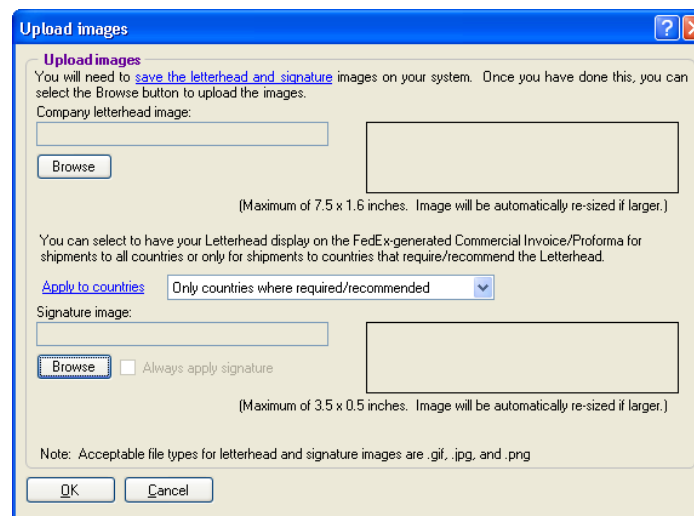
Upload images

Upload images

You will need to save the letterhead and signature images on your system. Once you have done this, you can select the Browse button to upload the images.

Company letterhead image:

Browse

(Maximum of 7.5 x 1.6 inches. Image will be automatically re-sized if larger.)

You can select to have your Letterhead display on the FedEx-generated Commercial Invoice/Proforma for shipments to all countries or only for shipments to countries that require/recommend the Letterhead.

Apply to countries | Only countries where required/recommended

Signature image:

Browse | Always apply signature

(Maximum of 3.5 x 0.5 inches. Image will be automatically re-sized if larger.)

Note: Acceptable file types for letterhead and signature images are .gif, .jpg, and .png

OK | Cancel